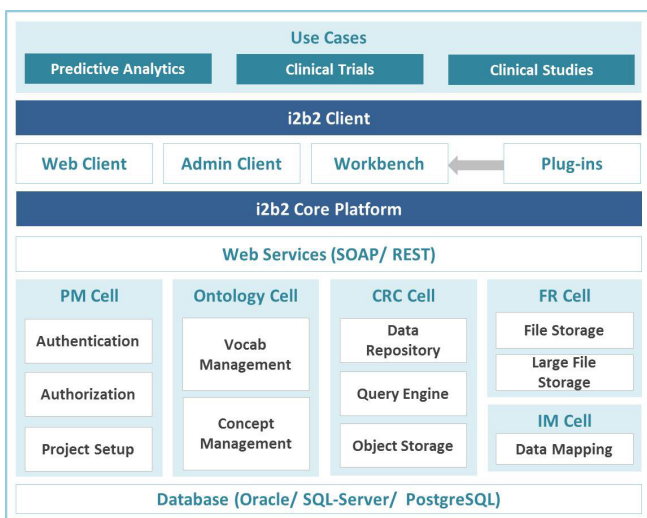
Use Cases

Predictive Analytics

Clinical Trials

Clinical Studies

i2b2 Client

Web Client

Admin Client

Workbench

Plug-ins

i2b2 Core Platform

Web Services (SOAP/ REST)

PM Cell

Authentication

Authorization

Project Setup

Ontology Cell

Vocab Management

Concept Management

CRC Cell

Data Repository

Query Engine

Object Storage

FR Cell

File Storage

Large File Storage

IM Cell

Data Mapping

Database (Oracle/ SQL-Server/ PostgreSQL)